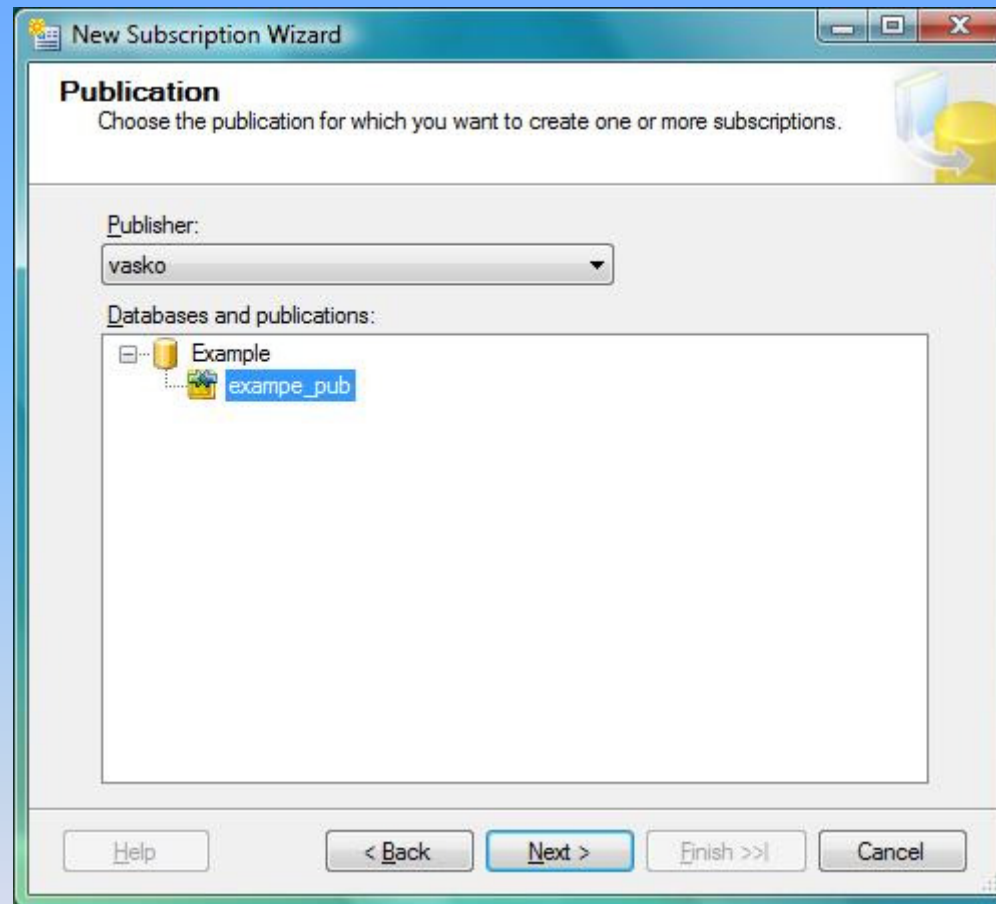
New Subscription Wizard

Publication
Choose the publication for which you want to create one or more subscriptions.

Publisher:
vasko

Databases and publications:
Example
exampe_pub

Help
< Back
Next >
Finish >>|
Cancel